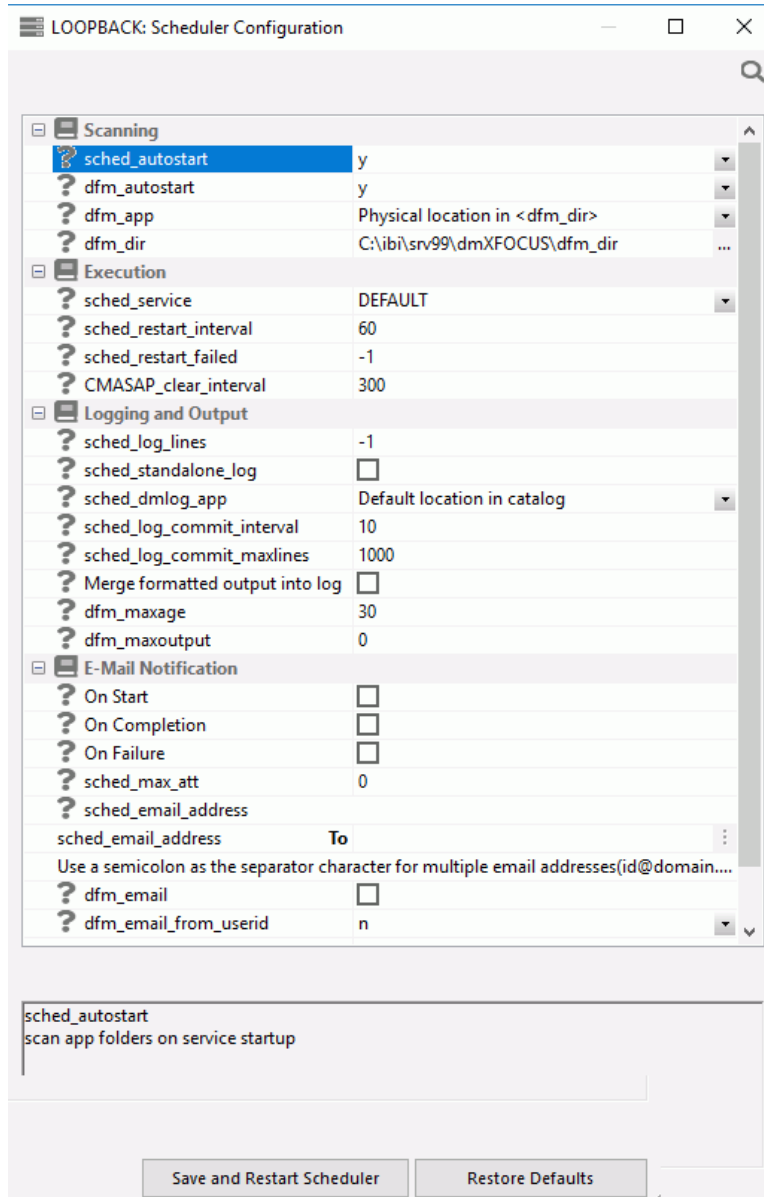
LOOPBACK: Scheduler Configuration

Scanning

| | |
|---|---|
| sched_autostart | y |
| dfm_autostart | y |
| dfm_app | Physical location in <dfm_dir> |
| dfm_dir | C:\ibi\srv99\dmXFOCUS\dfm_dir ... |

Execution

| | |
|---|---|
| sched_service | DEFAULT |
| sched_restart_interval | 60 |
| sched_restart_failed | -1 |
| CMASAP_clear_interval | 300 |

Logging and Output

| | |
|---|---|
| sched_log_lines | -1 |
| sched_standalone_log | |
| sched_dmlog_app | Default location in catalog |
| sched_log_commit_interval | 10 |
| sched_log_commit_maxlines | 1000 |
| Merge formatted output into log | |
| dfm_maxage | 30 |
| dfm_maxoutput | 0 |

E-Mail Notification

| | |
|---|---|
| On Start | |
| On Completion | |
| On Failure | |
| sched_max_att | 0 |
| sched_email_address | |
| sched_email_address To | |

Use a semicolon as the separator character for multiple email addresses(id@domain....

| | |
|---|---|
| dfm_email | |
| dfm_email_from_userid | n |

sched_autostart
scan app folders on service startup

Save and Restart Scheduler
Restore Defaults